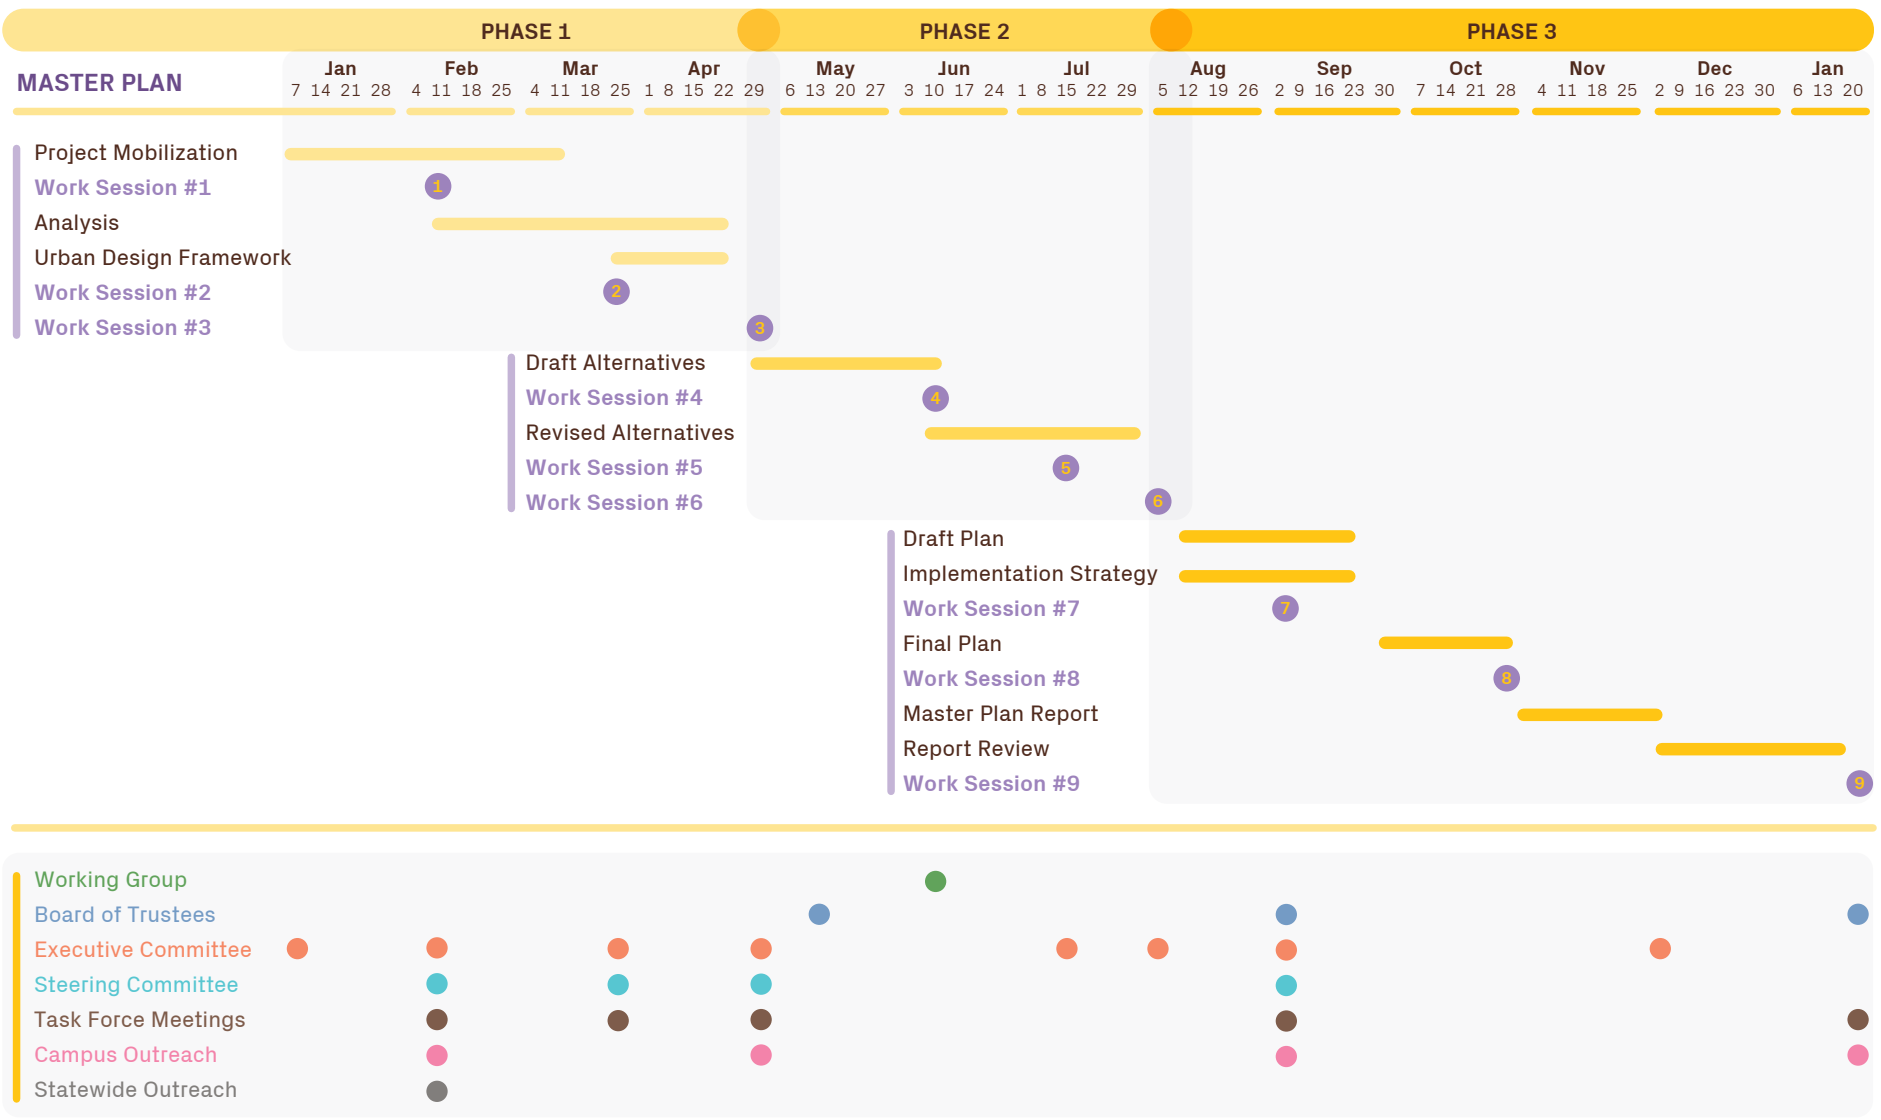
PHASE 1 PHASE 2 PHASE 3

MASTER PLAN

| Jan | Feb | Mar | Apr | May | Jun | Jul | Aug | Sep | Oct | Nov | Dec | Jan |
|---|---|---|---|---|---|---|---|---|---|---|---|---|
| 7 14 21 28 | 4 11 18 25 | 4 11 18 25 | 1 8 15 22 29 | 6 13 20 27 | 3 10 17 24 | 1 8 15 22 29 | 5 12 19 26 | 2 9 16 23 30 | 7 14 21 28 | 4 11 18 25 | 2 9 16 23 30 | 6 13 20 |

Project Mobilization
Work Session #1
1
Analysis
Urban Design Framework
Work Session #2
2
Work Session #3
3
Draft Alternatives
Work Session #4
4
Revised Alternatives
Work Session #5
5
Work Session #6
6
Draft Plan
Implementation Strategy
Work Session #7
7
Final Plan
Work Session #8
8
Master Plan Report
Report Review
Work Session #9
9

Working Group
Board of Trustees
Executive Committee
Steering Committee
Task Force Meetings
Campus Outreach
Statewide Outreach